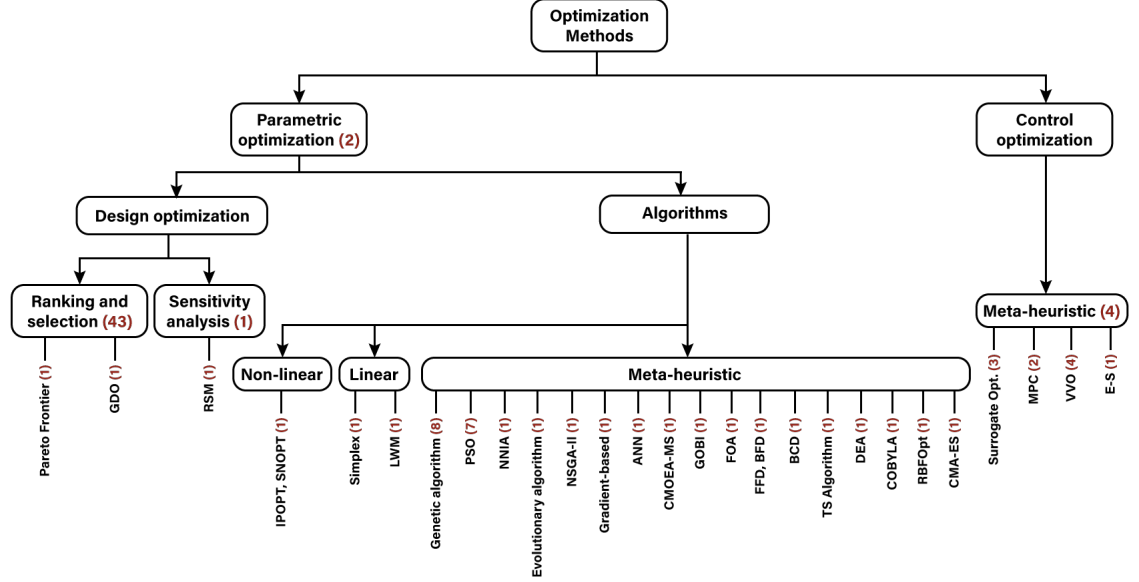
Optimization Methods

Parametric optimization (2)

Control optimization

Design optimization

Algorithms

Ranking and selection (43)

Sensitivity analysis (1)

Pareto Frontier (1)

GDO (1)

RSM (1)

Non-linear

Linear

Meta-heuristic

IPOPT, SNOPT (1)

Simplex (1)

LWM (1)

Genetic algorithm (8)

PSO (7)

NNIA (1)

Evolutionary algorithm (1)

NSGA-II (1)

Gradient-based (1)

ANN (1)

CMOEA-MS (1)

GOBI (1)

FOA (1)

FFD, BFD (1)

BCD (1)

TS Algorithm (1)

DEA (1)

COBYLA (1)

RBFOpt (1)

CMA-ES (1)

Meta-heuristic (4)

Surrogate Opt. (3)

MPC (2)

VVO (4)

E-S (1)